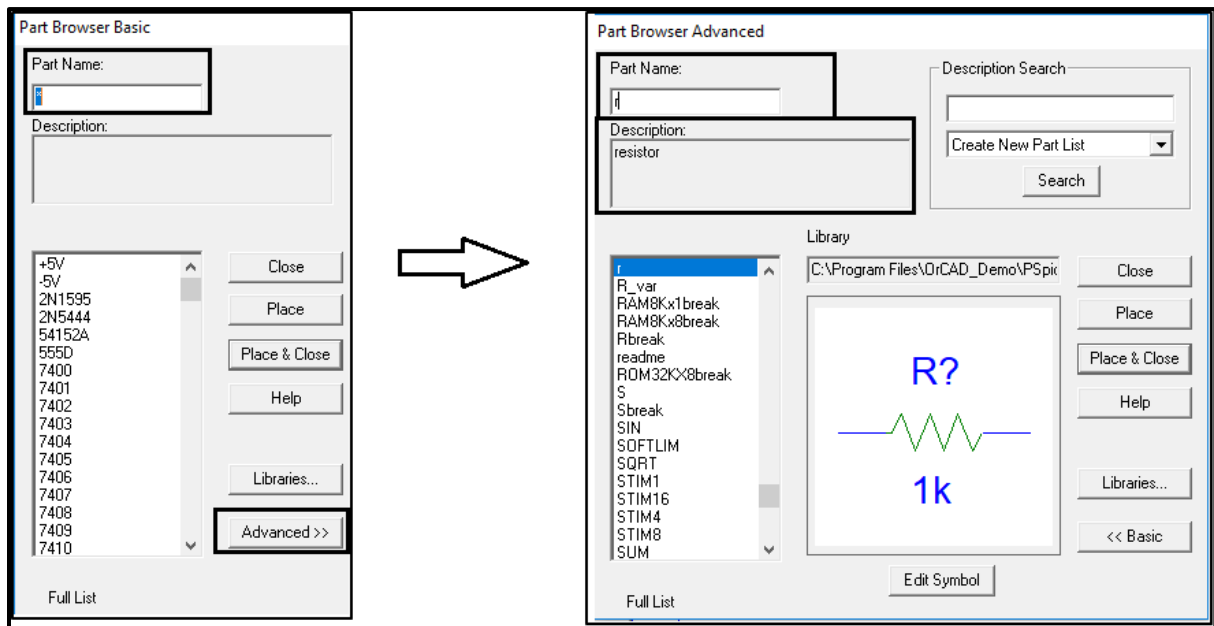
Part Browser Basic

Part Name:

*

Description:

+5V
-5V
2N1595
2N5444
54152A
555D
7400
7401
7402
7403
7404
7405
7406
7407
7408
7409
7410

Close

Place

Place & Close

Help

Libraries...

Advanced >>

Full List

Part Browser Advanced

Part Name:

r

Description:

resistor

Description Search

Create New Part List

Search

Library

C:\Program Files\OrCAD_Demo\PSpic

r
R_var
RAM8Kx1break
RAM8Kx8break
Rbreak
readme
ROM32KX8break
S
Sbreak
SIN
SOFTLIM
SQRT
STIM1
STIM16
STIM4
STIM8
SUM

R?

1k

Close

Place

Place & Close

Help

Libraries...

<< Basic

Edit Symbol

Full List